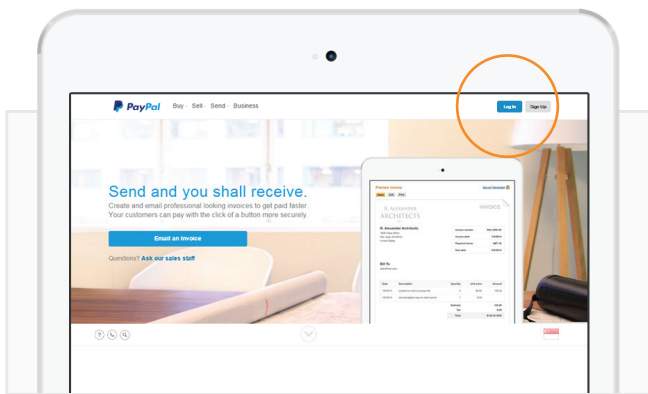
PayPal Buy Sell Send Business

Log In Sign Up

Send and you shall receive.

Create and email professional looking invoices to get paid faster. Your customers can pay with the click of a button more securely.

Email an Invoice

Questions? Ask our sales staff

Preview Invoice

Send Complete

INVOICE

R. ALEXANDER ARCHITECTS

R. Alexander Architects

Bill To

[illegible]